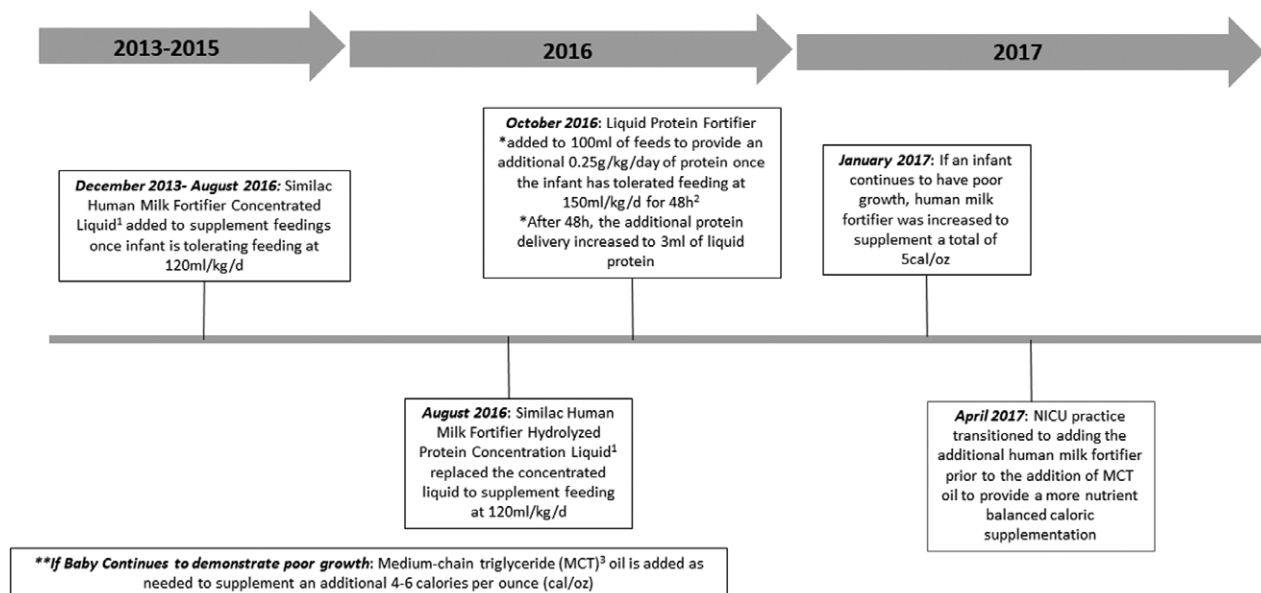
2013-2015

2016

2017

***December 2013- August 2016:*** Similac Human Milk Fortifier Concentrated Liquid$^1$ added to supplement feedings once infant is tolerating feeding at 120ml/kg/d

***October 2016***: Liquid Protein Fortifier *added to 100ml of feeds to provide an additional 0.25g/kg/day of protein once the infant has tolerated feeding at 150ml/kg/d for 48h$^2$
*After 48h, the additional protein delivery increased to 3ml of liquid protein

***January 2017***: If an infant continues to have poor growth, human milk fortifier was increased to supplement a total of 5cal/oz

***August 2016***: Similac Human Milk Fortifier Hydrolyzed Protein Concentration Liquid$^1$ replaced the concentrated liquid to supplement feeding at 120ml/kg/d

***April 2017***: NICU practice transitioned to adding the additional human milk fortifier prior to the addition of MCT oil to provide a more nutrient balanced caloric supplementation

***\*\*If Baby Continues to demonstrate poor growth***: Medium-chain triglyceride (MCT)$^3$ oil is added as needed to supplement an additional 4-6 calories per ounce (cal/oz)